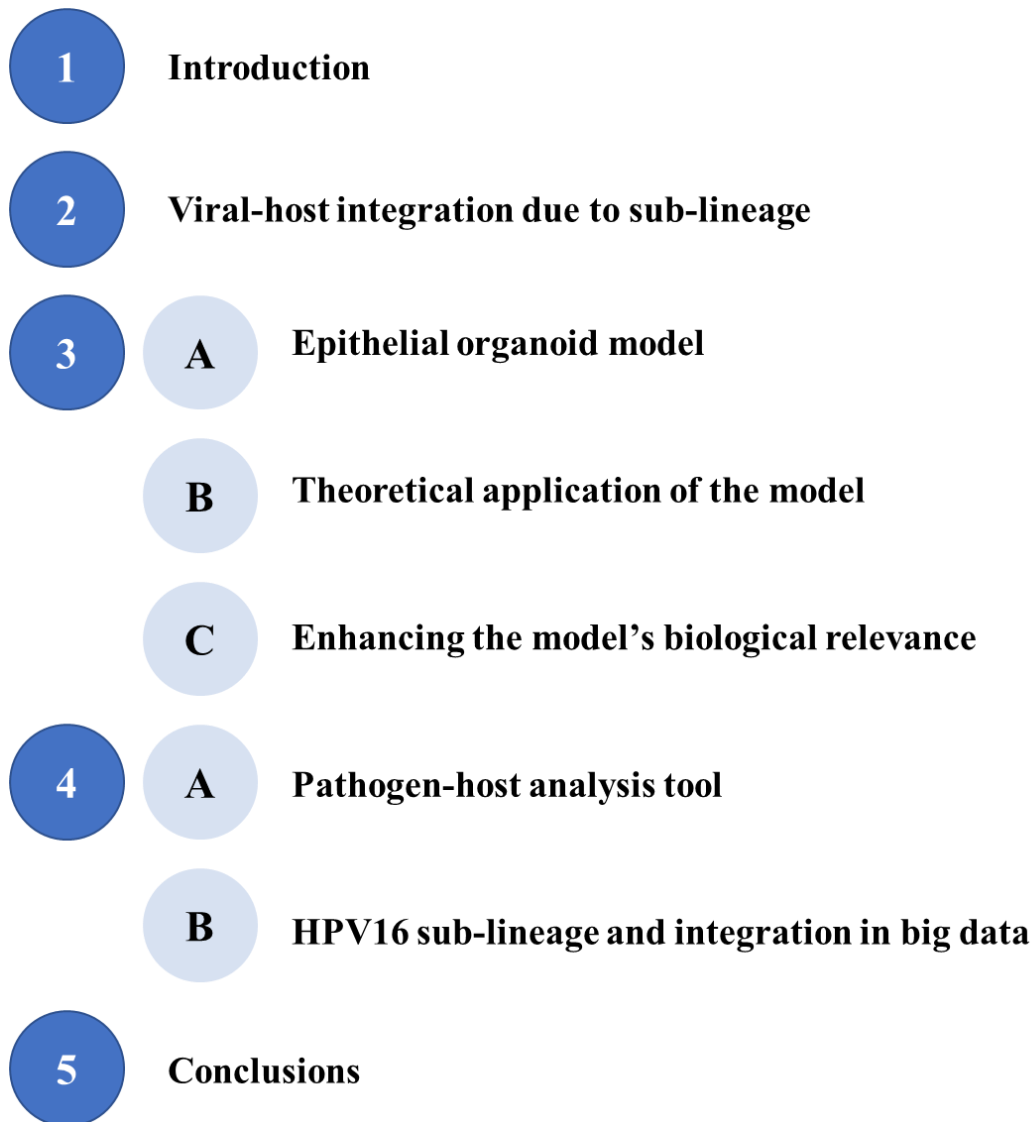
1 Introduction

2 Viral-host integration due to sub-lineage

3 A Epithelial organoid model

B Theoretical application of the model

C Enhancing the model's biological relevance

4 A Pathogen-host analysis tool

B HPV16 sub-lineage and integration in big data

5 Conclusions